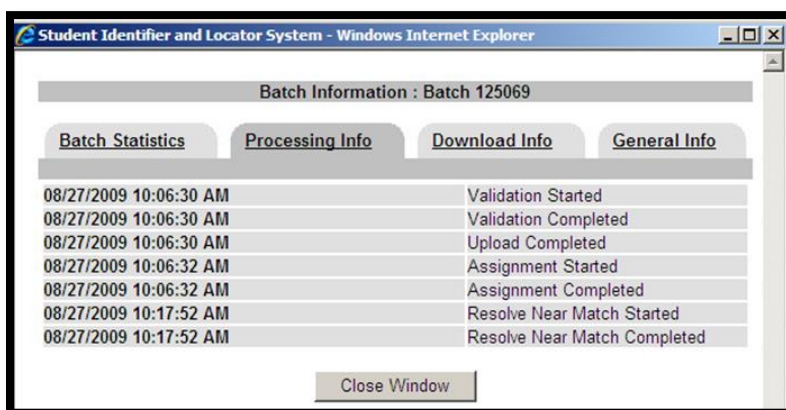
Student Identifier and Locator System - Windows Internet Explorer

Batch Information : Batch 125069

Batch Statistics | Processing Info | Download Info | General Info

| | |
|---|---|
| 08/27/2009 10:06:30 AM | Validation Started |
| 08/27/2009 10:06:30 AM | Validation Completed |
| 08/27/2009 10:06:30 AM | Upload Completed |
| 08/27/2009 10:06:32 AM | Assignment Started |
| 08/27/2009 10:06:32 AM | Assignment Completed |
| 08/27/2009 10:17:52 AM | Resolve Near Match Started |
| 08/27/2009 10:17:52 AM | Resolve Near Match Completed |

Close Window